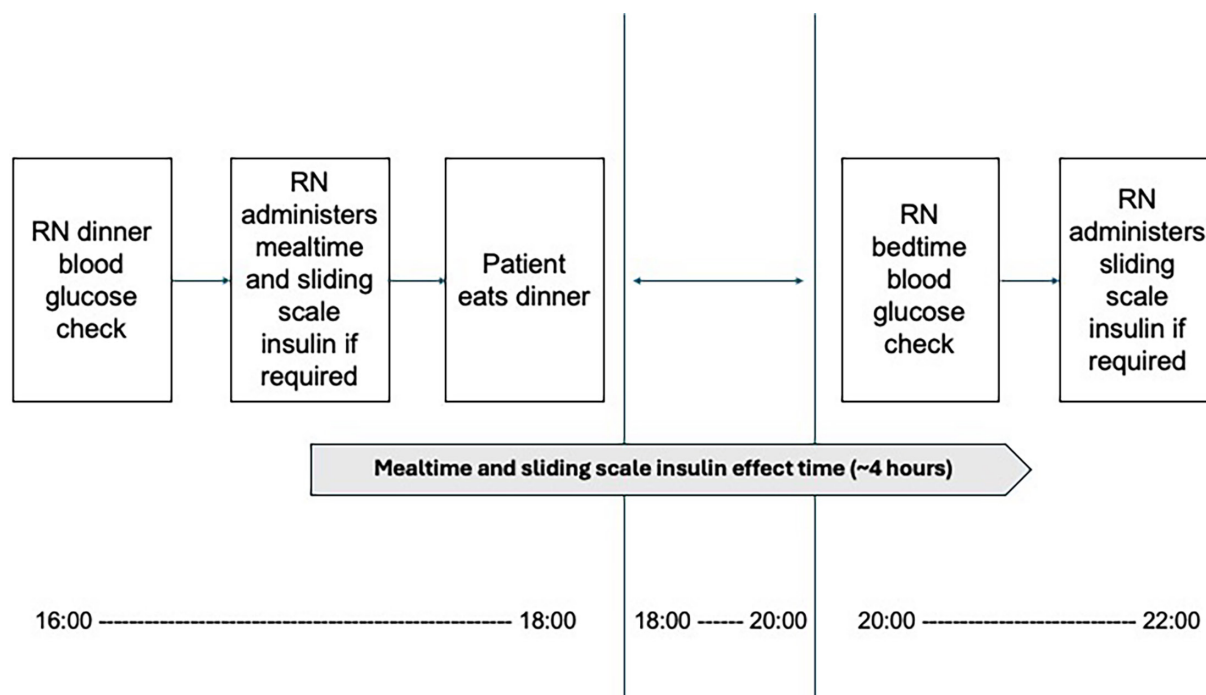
RN dinner blood glucose check

RN administers mealtime and sliding scale insulin if required

Patient eats dinner

RN bedtime blood glucose check

RN administers sliding scale insulin if required

Mealtime and sliding scale insulin effect time (~4 hours)

16:00 ------------------------------------------------ 18:00

18:00 ------ 20:00

20:00 ------------------------ 22:00